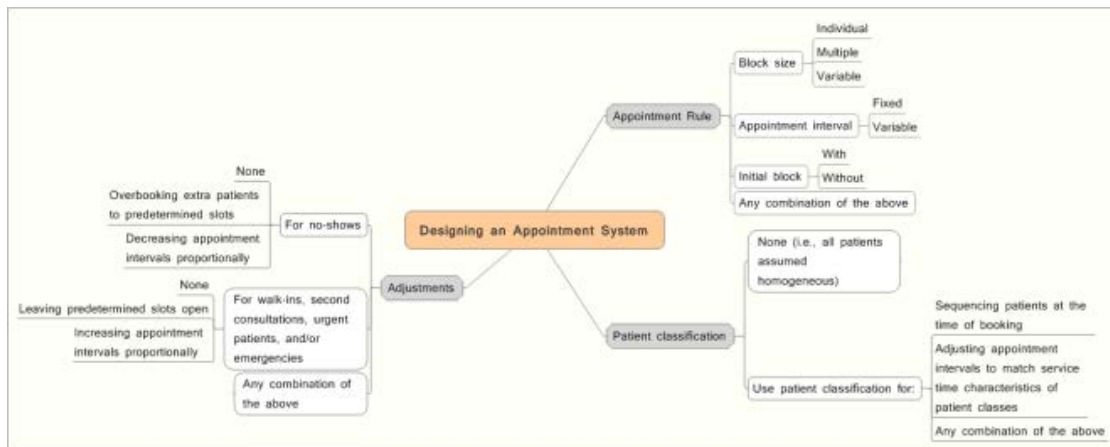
Designing an Appointment System

Appointment Rule

Block size

Individual

Multiple

Variable

Appointment interval

Fixed

Variable

Initial block

With

Without

Any combination of the above

Patient classification

None (i.e., all patients assumed homogeneous)

Use patient classification for:

Sequencing patients at the time of booking

Adjusting appointment intervals to match service time characteristics of patient classes

Any combination of the above

Adjustments

For no-shows

None

Overbooking extra patients to predetermined slots

Decreasing appointment intervals proportionally

For walk-ins, second consultations, urgent patients, and/or emergencies

None

Leaving predetermined slots open

Increasing appointment intervals proportionally

Any combination of the above